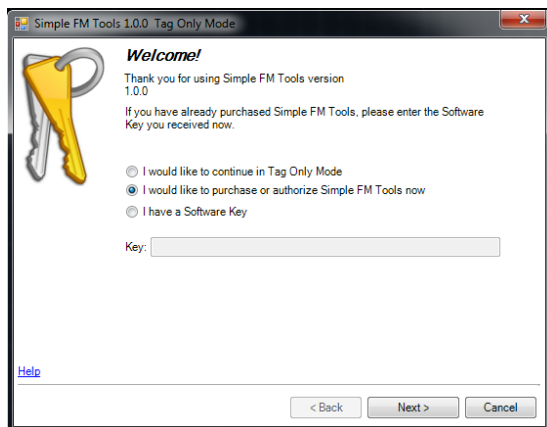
Simple FM Tools 1.0.0 Tag Only Mode

Welcome!

Thank you for using Simple FM Tools version 1.0.0

If you have already purchased Simple FM Tools, please enter the Software Key you received now.

I would like to continue in Tag Only Mode

I would like to purchase or authorize Simple FM Tools now

I have a Software Key

Key:

Help

< Back

Next >

Cancel